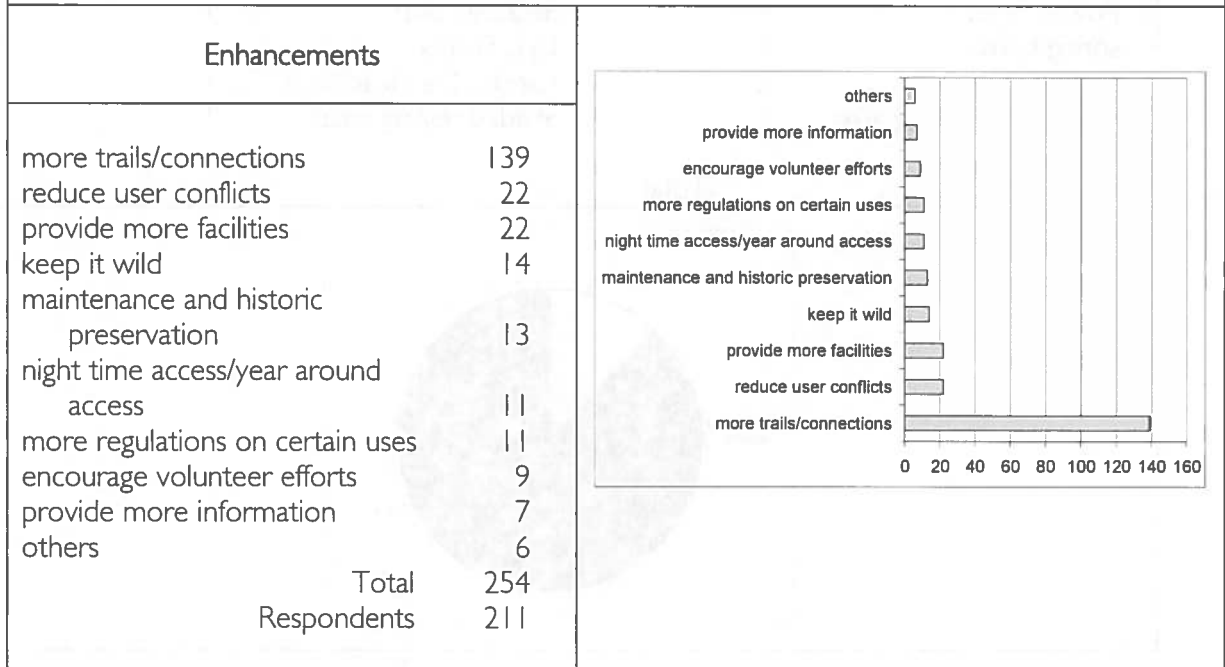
Enhancements

| | |
|---|---|
| more trails/connections | 139 |
| reduce user conflicts | 22 |
| provide more facilities | 22 |
| keep it wild | 14 |
| maintenance and historic preservation | 13 |
| night time access/year around access | 11 |
| more regulations on certain uses | 11 |
| encourage volunteer efforts | 9 |
| provide more information | 7 |
| others | 6 |
| Total | 254 |
| Respondents | 211 |

others
provide more information
encourage volunteer efforts
more regulations on certain uses
night time access/year around access
maintenance and historic preservation
keep it wild
provide more facilities
reduce user conflicts
more trails/connections
0 20 40 60 80 100 120 140 160